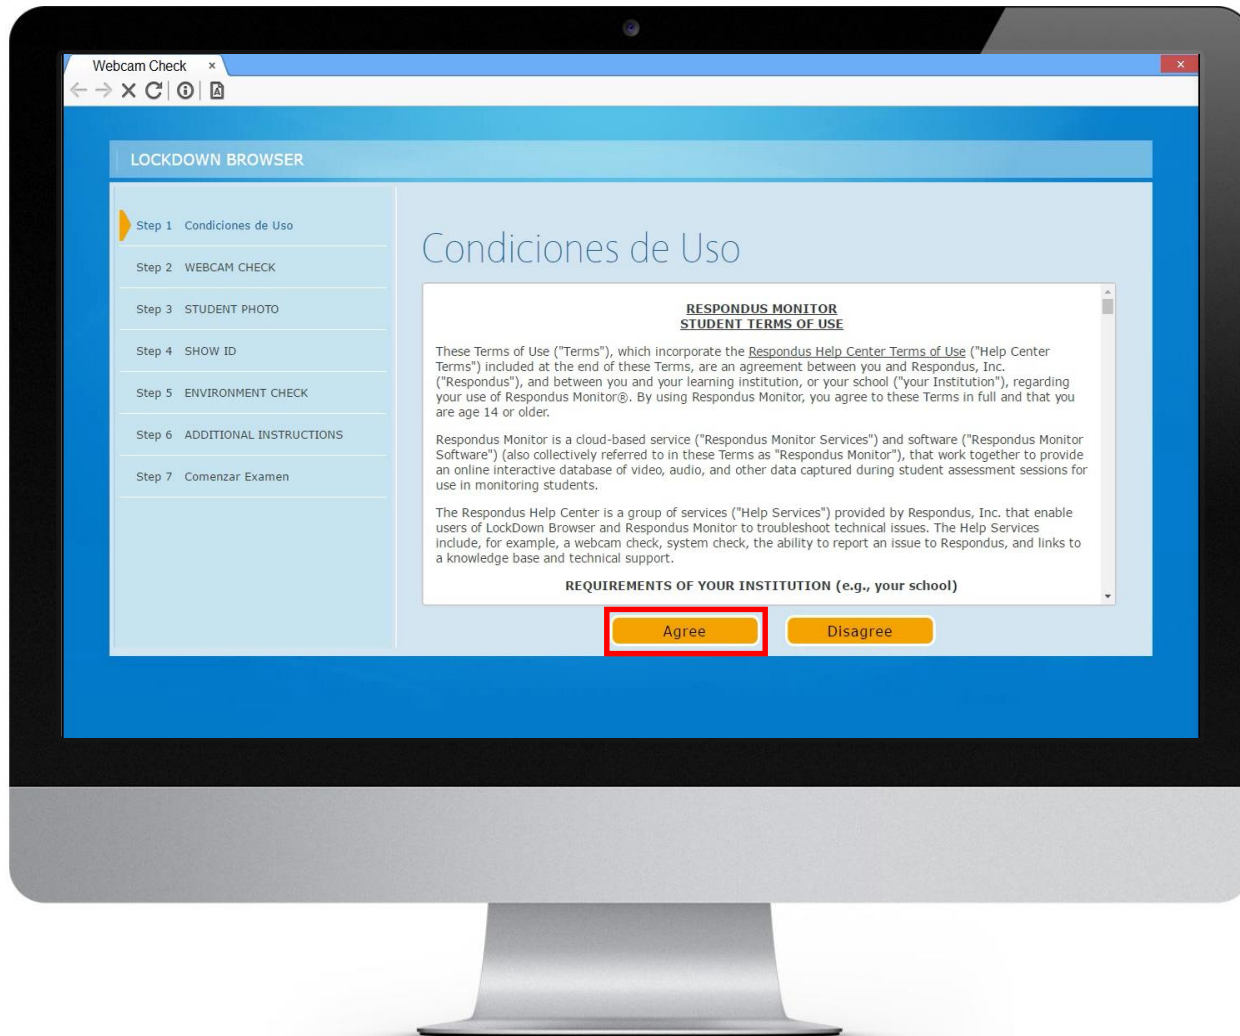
Webcam Check ×

LOCKDOWN BROWSER

Step 1 Condiciones de Uso

Step 2 WEBCAM CHECK

Step 3 STUDENT PHOTO

Step 4 SHOW ID

Step 5 ENVIRONMENT CHECK

Step 6 ADDITIONAL INSTRUCTIONS

Step 7 Comenzar Examen

Condiciones de Uso

RESPONDUS MONITOR
STUDENT TERMS OF USE

These Terms of Use ("Terms"), which incorporate the Respondus Help Center Terms of Use ("Help Center Terms") included at the end of these Terms, are an agreement between you and Respondus, Inc. ("Respondus"), and between you and your learning institution, or your school ("your Institution"), regarding your use of Respondus Monitor®. By using Respondus Monitor, you agree to these Terms in full and that you are age 14 or older.

Respondus Monitor is a cloud-based service ("Respondus Monitor Services") and software ("Respondus Monitor Software") (also collectively referred to in these Terms as "Respondus Monitor"), that work together to provide an online interactive database of video, audio, and other data captured during student assessment sessions for use in monitoring students.

The Respondus Help Center is a group of services ("Help Services") provided by Respondus, Inc. that enable users of LockDown Browser and Respondus Monitor to troubleshoot technical issues. The Help Services include, for example, a webcam check, system check, the ability to report an issue to Respondus, and links to a knowledge base and technical support.

REQUIREMENTS OF YOUR INSTITUTION (e.g., your school)

Agree

Disagree